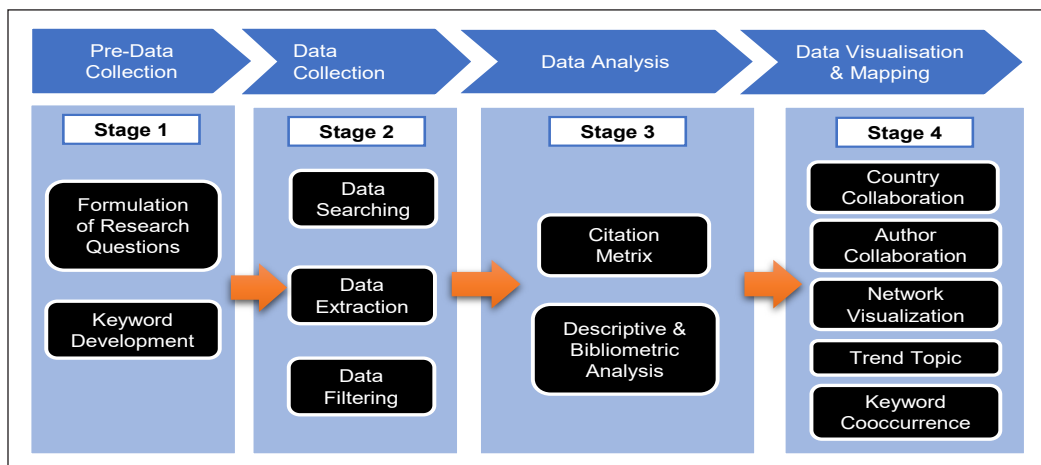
Pre-Data Collection

Data Collection

Data Analysis

Data Visualisation & Mapping

Stage 1

Formulation of Research Questions

Keyword Development

Stage 2

Data Searching

Data Extraction

Data Filtering

Stage 3

Citation Metrix

Descriptive & Bibliometric Analysis

Stage 4

Country Collaboration

Author Collaboration

Network Visualization

Trend Topic

Keyword Cooccurrence